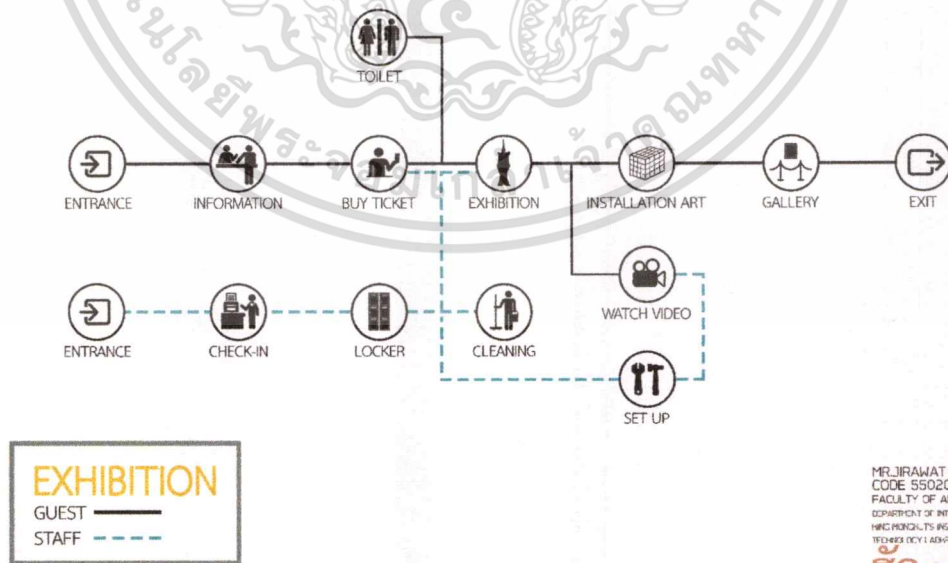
TOILET

ENTRANCE
INFORMATION
BUY TICKET
EXHIBITION
INSTALLATION ART
GALLERY
EXIT

WATCH VIDEO

ENTRANCE
CHECK-IN
LOCKER
CLEANING

SET UP

EXHIBITION
GUEST
STAFF

MR.JIRAWAT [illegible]
CODE 55020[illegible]
FACULTY OF A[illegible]
DEPARTMENT OF INT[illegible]
KING MONGKUT'S INS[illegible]
TECHNOLOGY LADKR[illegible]